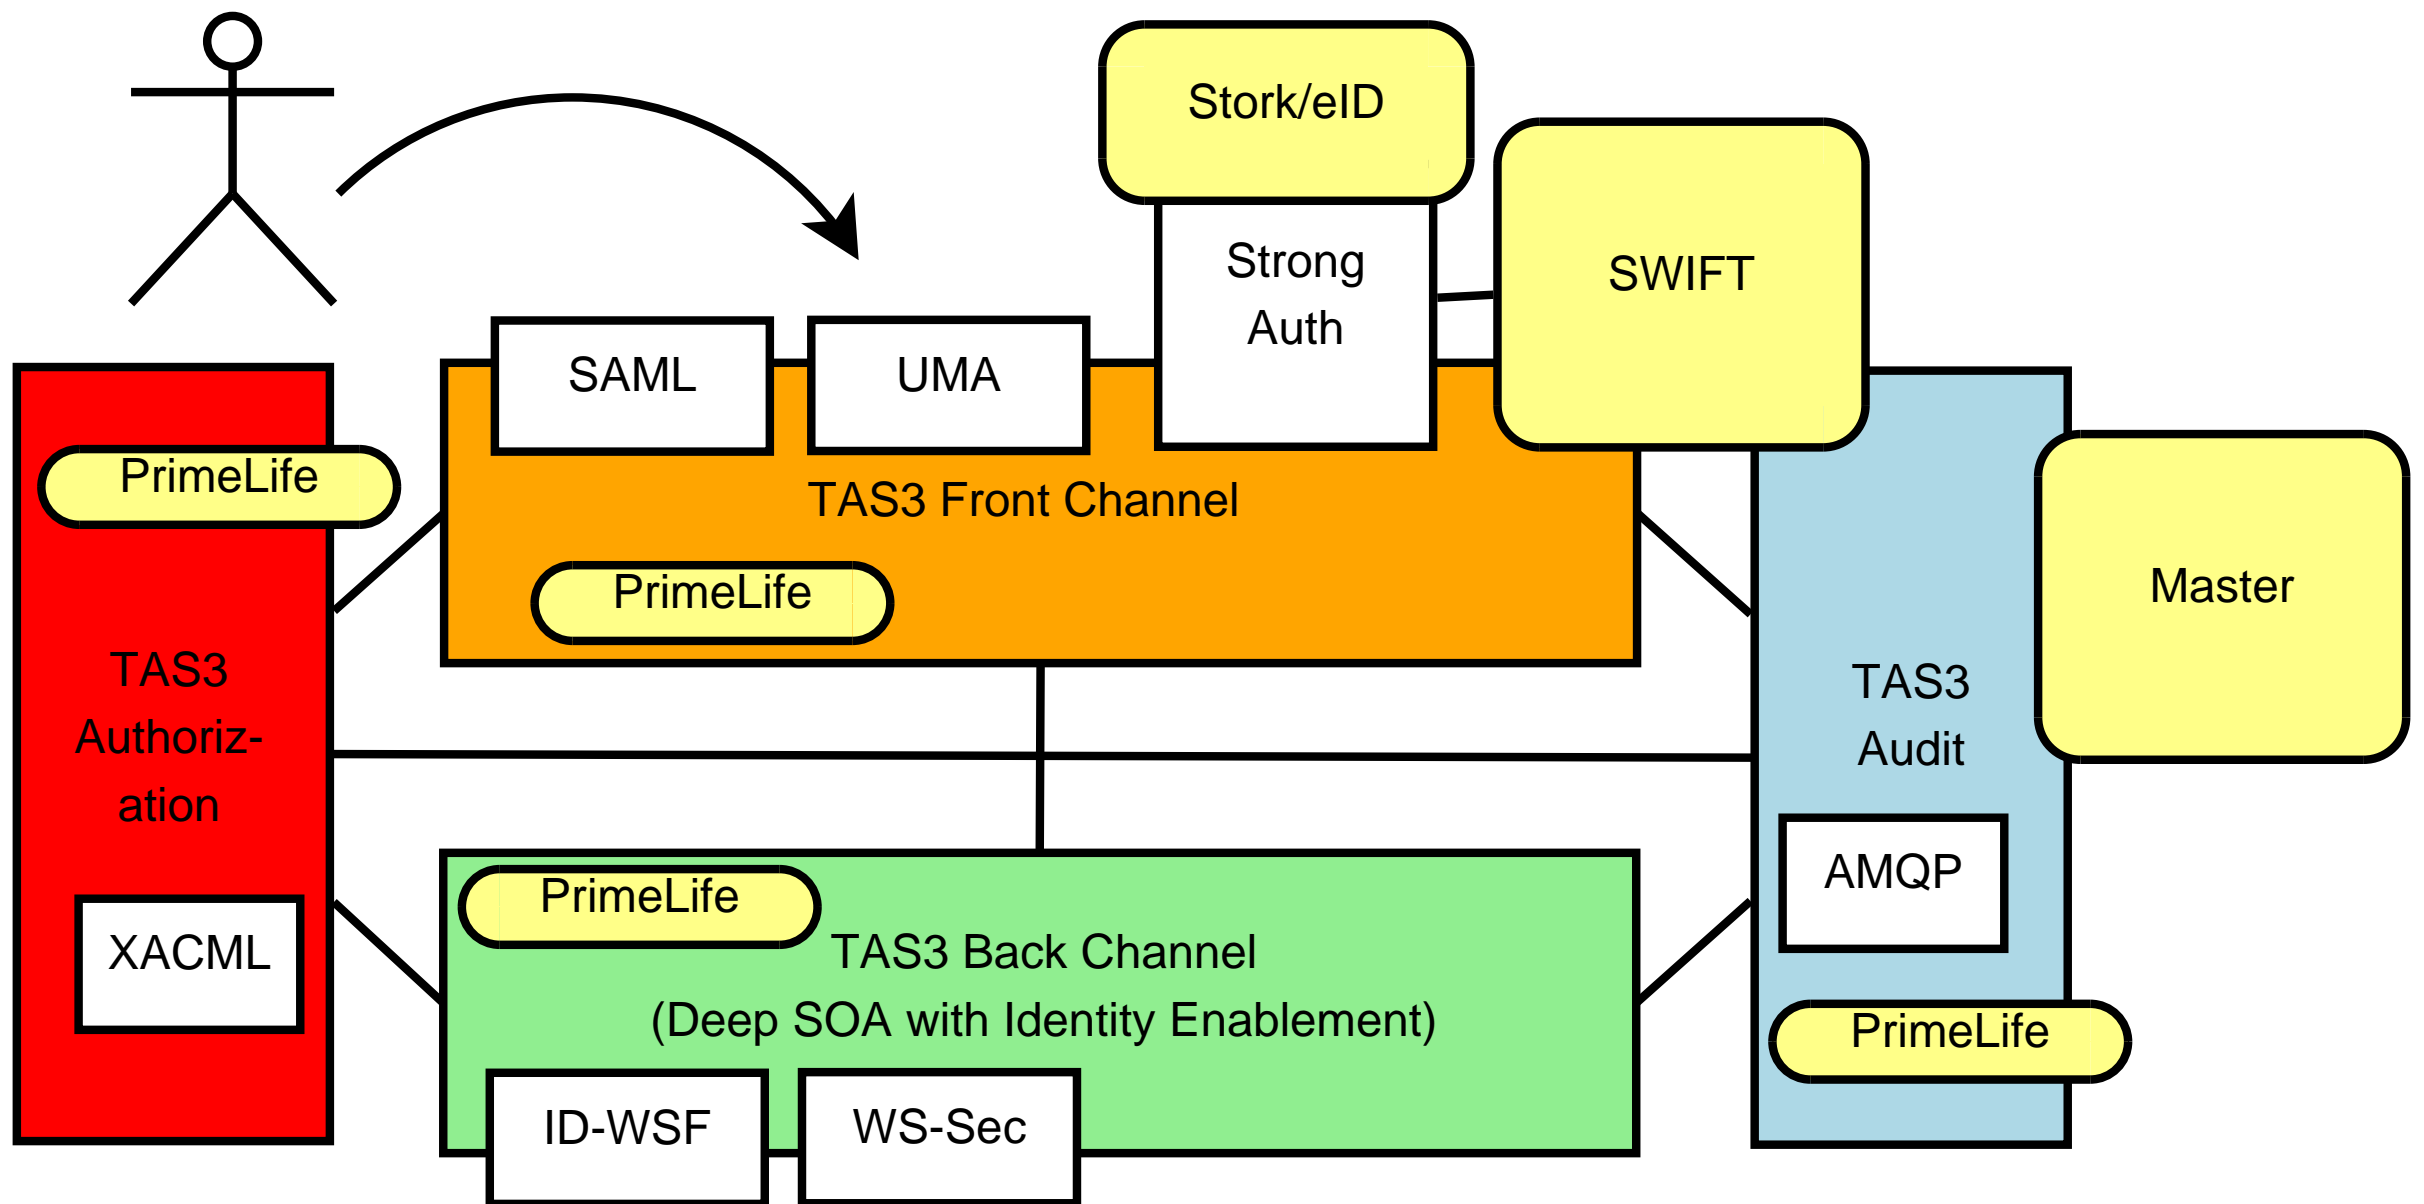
Stork/eID

Strong Auth

SWIFT

SAML

UMA

PrimeLife

TAS3 Front Channel

PrimeLife

Master

TAS3 Authoriz-ation

TAS3 Audit

AMQP

XACML

PrimeLife

TAS3 Back Channel
(Deep SOA with Identity Enablement)

PrimeLife

ID-WSF

WS-Sec